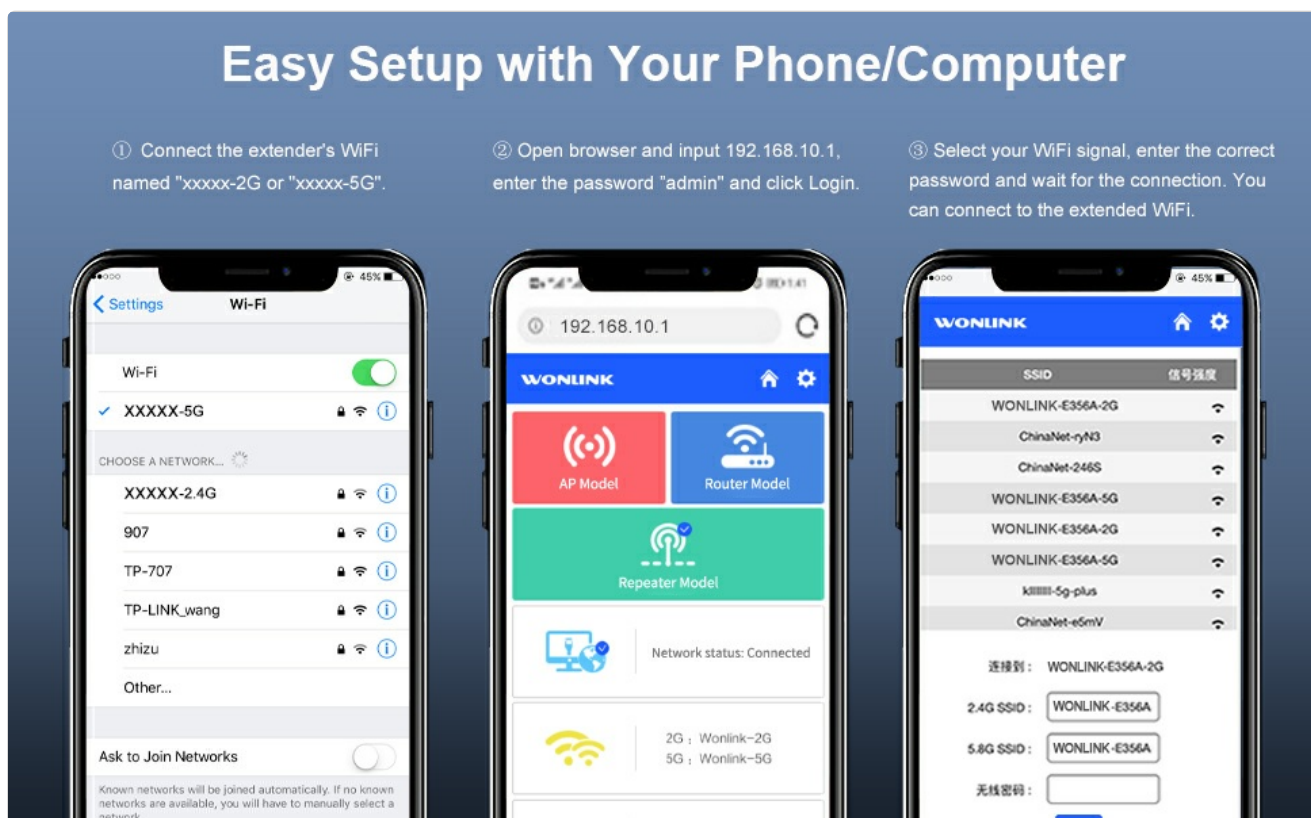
Easy Setup with Your Phone/Computer

① Connect the extender's WiFi named "xxxxx-2G or "xxxxx-5G".

② Open browser and input 192.168.10.1, enter the password "admin" and click Login.

③ Select your WiFi signal, enter the correct password and wait for the connection. You can connect to the extended WiFi.

45%

Settings Wi-Fi

Wi-Fi

XXXXX-5G

CHOOSE A NETWORK...

XXXXX-2.4G

907

TP-707

TP-LINK_wang

zhizu

Other...

Ask to Join Networks

Known networks will be joined automatically. If no known networks are available, you will have to manually select a network.

1:41

192.168.10.1

WONLINK

AP Model

Router Model

Repeater Model

Network status: Connected

2G：Wonlink-2G
5G：Wonlink-5G

45%

WONLINK

| SSID | 信号强度 |
|---|---|
| WONLINK-E356A-2G | |
| ChinaNet-ryN3 | |
| ChinaNet-246S | |
| WONLINK-E356A-5G | |
| WONLINK-E356A-2G | |
| WONLINK-E356A-5G | |
| kllllll-5g-plus | |
| ChinaNet-e5mV | |

连接到： WONLINK-E356A-2G

2.4G SSID： WONLINK-E356A

5.8G SSID： WONLINK-E356A

无线密码：